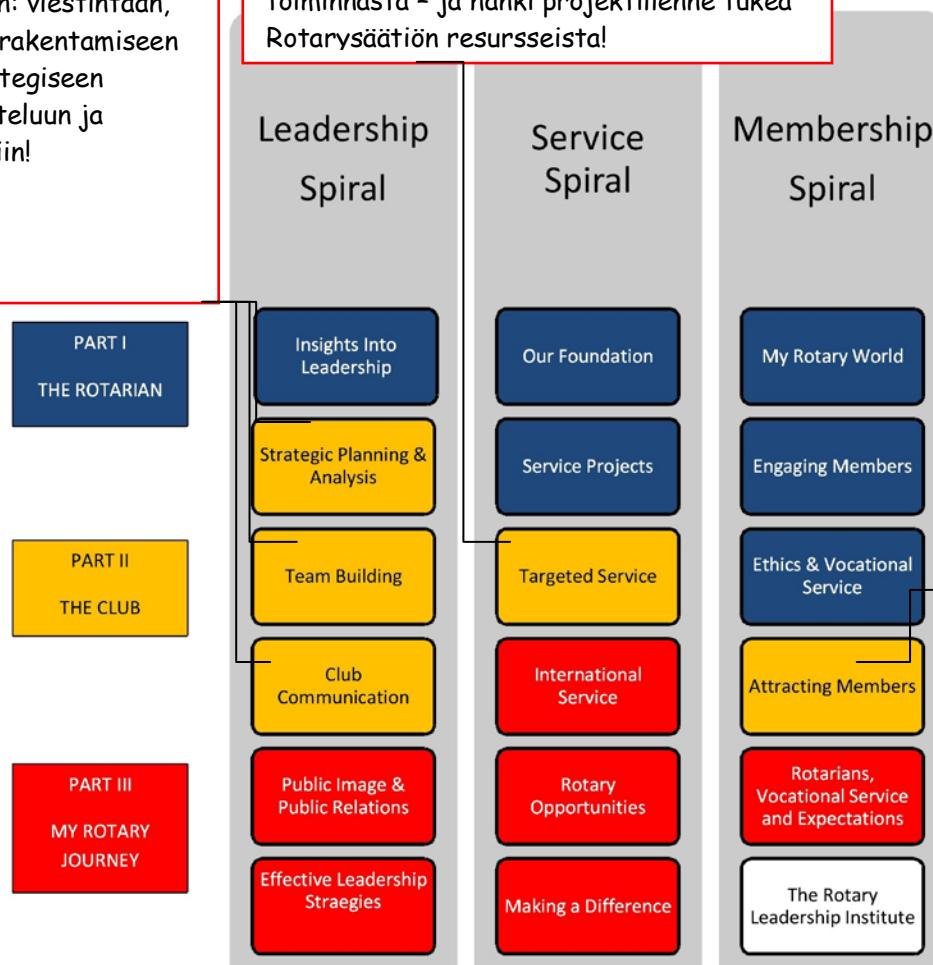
n: viestintään, rakentamiseen tegiseen teluun ja iin!

toiminnasta – ja hanki projektillenne tukea Rotarysäätiön resursseista!

Leadership Spiral

Service Spiral

Membership Spiral

PART I
THE ROTARIAN

PART II
THE CLUB

PART III
MY ROTARY JOURNEY

Insights Into Leadership

Strategic Planning & Analysis

Team Building

Club Communication

Public Image & Public Relations

Effective Leadership Straegies

Our Foundation

Service Projects

Targeted Service

International Service

Rotary Opportunities

Making a Difference

My Rotary World

Engaging Members

Ethics & Vocational Service

Attracting Members

Rotarians, Vocational Service and Expectations

The Rotary Leadership Institute